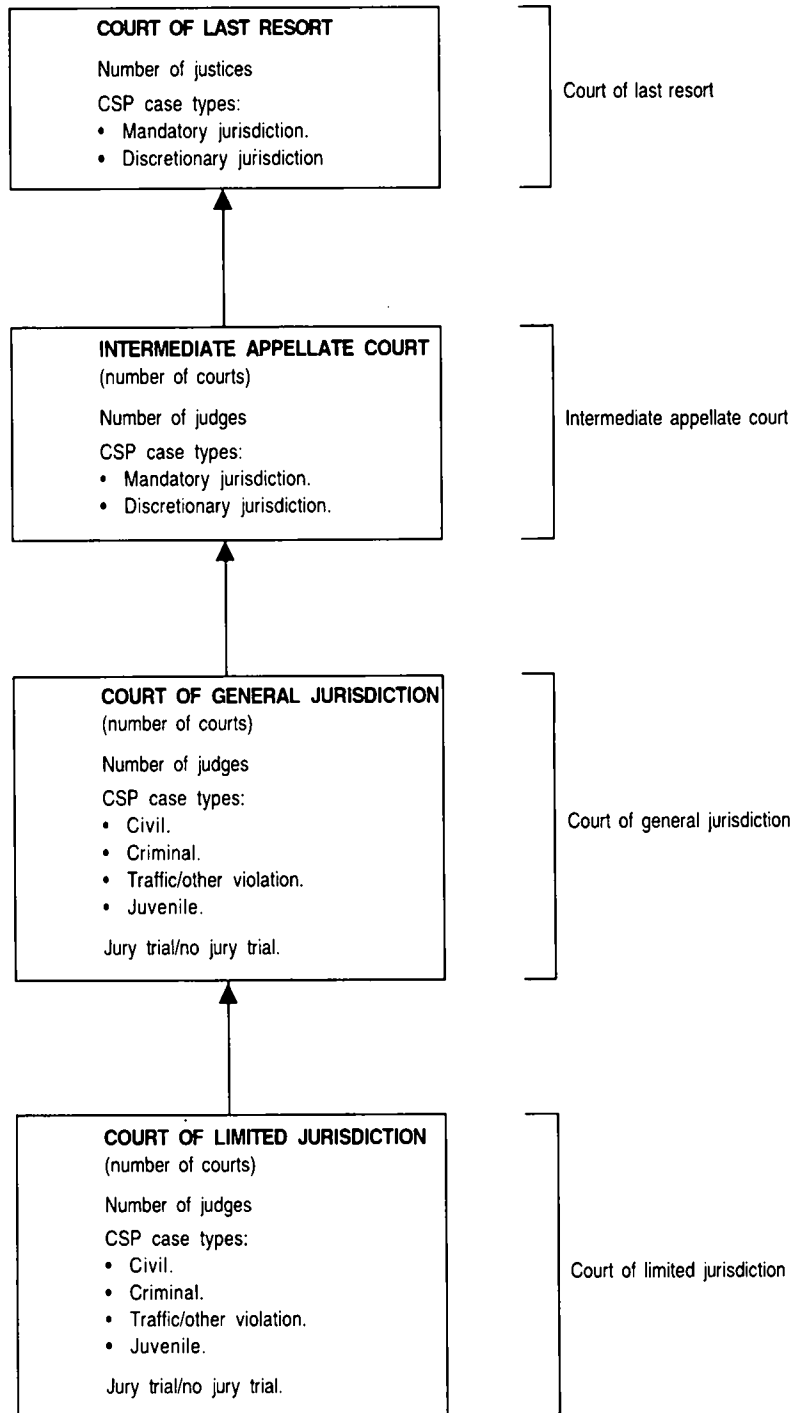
COURT OF LAST RESORT

Number of justices

CSP case types:
• Mandatory jurisdiction.
• Discretionary jurisdiction

Court of last resort

INTERMEDIATE APPELLATE COURT
(number of courts)

Number of judges

CSP case types:
• Mandatory jurisdiction.
• Discretionary jurisdiction.

Intermediate appellate court

COURT OF GENERAL JURISDICTION
(number of courts)

Number of judges

CSP case types:
• Civil.
• Criminal.
• Traffic/other violation.
• Juvenile.

Jury trial/no jury trial.

Court of general jurisdiction

COURT OF LIMITED JURISDICTION
(number of courts)

Number of judges

CSP case types:
• Civil.
• Criminal.
• Traffic/other violation.
• Juvenile.

Jury trial/no jury trial.

Court of limited jurisdiction